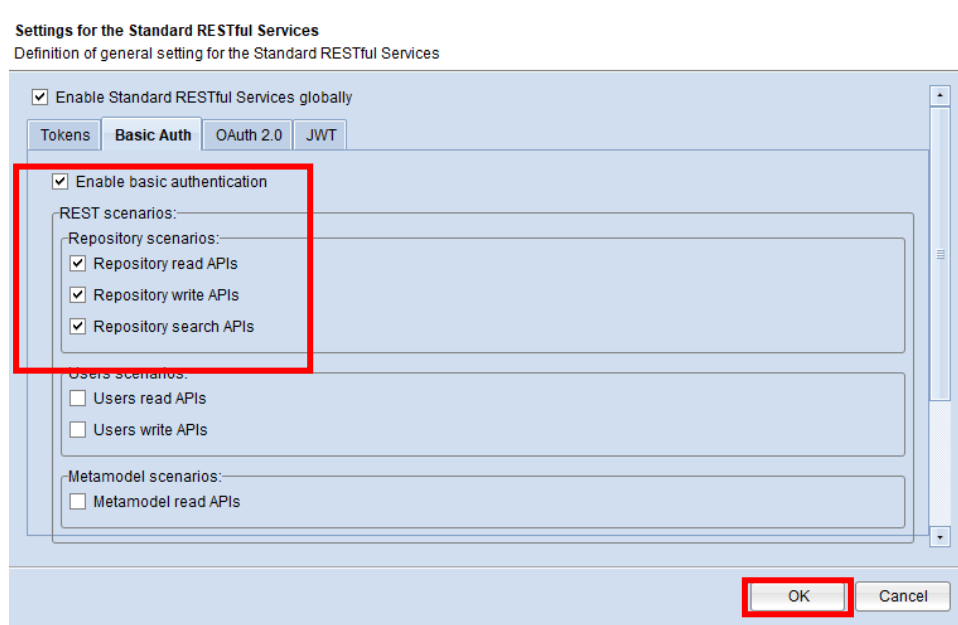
Settings for the Standard RESTful Services
Definition of general setting for the Standard RESTful Services

Enable Standard RESTful Services globally

Tokens Basic Auth OAuth 2.0 JWT

Enable basic authentication

REST scenarios:

Repository scenarios:

Repository read APIs

Repository write APIs

Repository search APIs

Users scenarios:

Users read APIs

Users write APIs

Metamodel scenarios:

Metamodel read APIs

OK Cancel